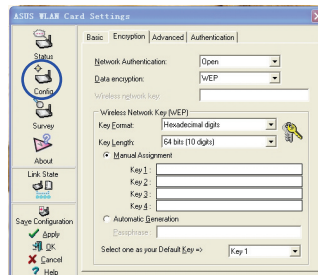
ASUS WLAN Card Settings

Status
Config
Survey
About
Link State
Save Configuration
Apply
OK
Cancel
Help

Basic | Encryption | Advanced | Authentication

Network Authentication: Open
Data encryption: WEP
Wireless network key:

Wireless Network Key (WEP)
Key Format: Hexadecimal digits
Key Length: 64 bits (10 digits)
Manual Assignment
Key 1:
Key 2:
Key 3:
Key 4:
Automatic Generation
Passphrase:
Select one as your Default Key => Key 1